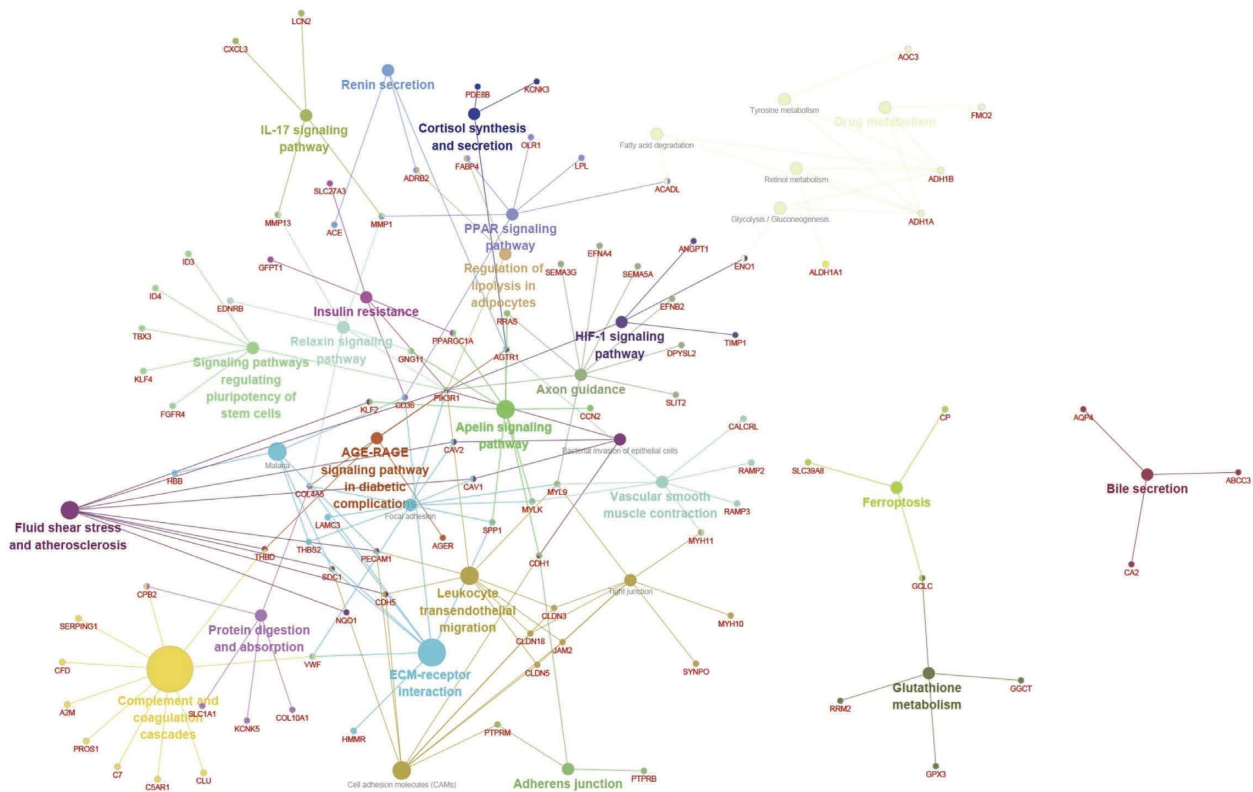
LCN2
CXCL3
Renin secretion
PDE8B
KCNK3
IL-17 signaling pathway
Cortisol synthesis and secretion
OLR1
FABP4
LPL
ADRB2
ACADL
SLC27A3
MMP13
ACE
MMP1
PPAR signaling pathway
Regulation of lipolysis in adipocytes
AOC3
Tyrosine metabolism
Drug metabolism
FMO2
Fatty acid degradation
Retinol metabolism
ADH1B
Glycolysis / Gluconeogenesis
ADH1A
ALDH1A1
ID3
GFPT1
EFNA4
ANGPT1
SEMA3G
SEMA5A
ENO1
ID4
EDNRB
Insulin resistance
EFNB2
RRAS
TBX3
Relaxin signaling pathway
PPARGC1A
AGTR1
HIF-1 signaling pathway
TIMP1
KLF4
Signaling pathways regulating pluripotency of stem cells
GNG11
DPYSL2
Axon guidance
FGFR4
KLF2
CD36
PIK3R1
SLIT2
Apelin signaling pathway
CCN2
AGE-RAGE signaling pathway in diabetic complication
CAV2
Bacterial invasion of epithelial cells
CALCRL
CP
AQP4
Malaria
SLC39A8
RAMP2
FBB
COL4A5
CAV1
MYL9
Vascular smooth muscle contraction
Ferroptosis
Bile secretion
ABCC3
Focal adhesion
RAMP3
Fluid shear stress and atherosclerosis
LAMC3
MYLK
THBS2
SPP1
PECAM1
AGER
MYH11
THBD
CDH1
CA2
SDC1
Leukocyte transendothelial migration
Tight junction
CPB2
CDH5
CLDN3
GCLC
SERPING1
NQO1
Protein digestion and absorption
CLDN18
MYH10
JAM2
CFD
VWF
ECM-receptor interaction
SYNPO
CLDN5
A2M
Complement and coagulation cascades
SLC1A1
COL10A1
Glutathione metabolism
RRM2
GGCT
KCNK5
PROS1
HMMR
PTPRM
C7
C5AR1
CLU
Cell adhesion molecules (CAMs)
Adherens junction
PTPRB
GPX3